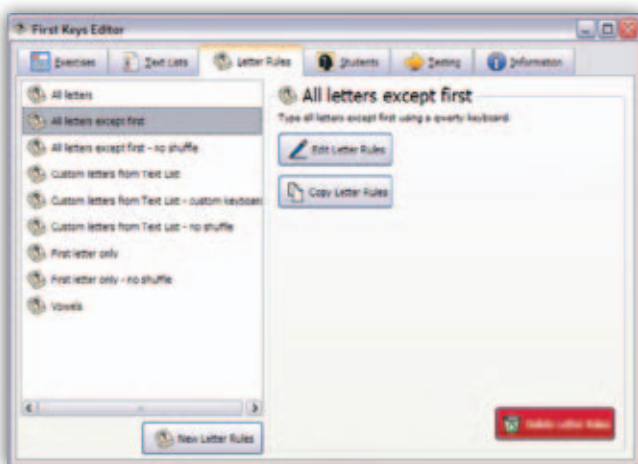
First Keys Editor

Exercises
Text Lists
Letter Rules
Students
Testing
Information

All letters
All letters except first
All letters except first - no shuffle
Custom letters from Text List
Custom letters from Text List - custom keyboard
Custom letters from Text List - no shuffle
First letter only
First letter only - no shuffle
Vowels

New Letter Rules

All letters except first

Type all letters except first using a qwerty keyboard.

Edit Letter Rules

Copy Letter Rules

Delete Letter Rules